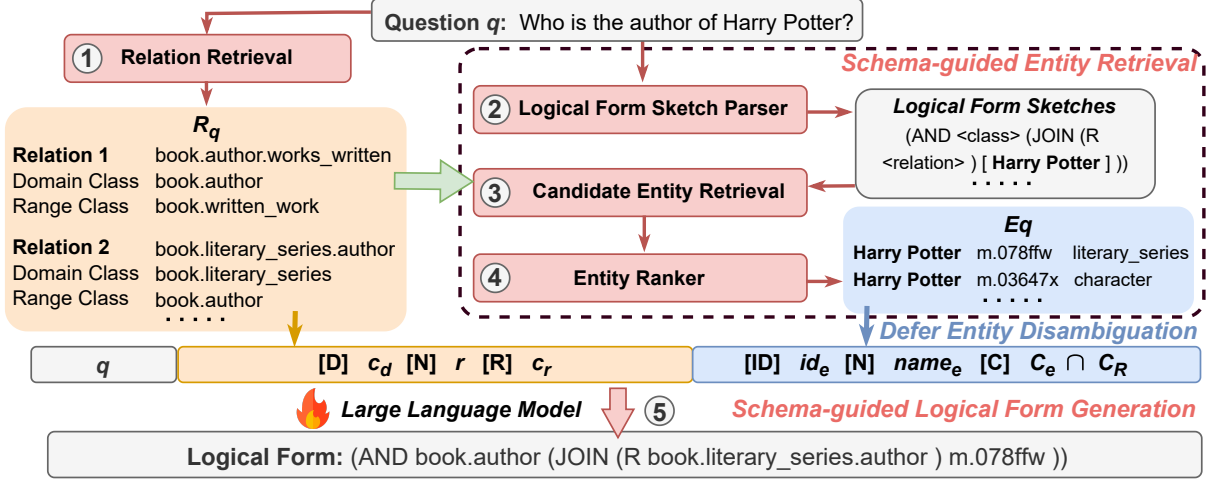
Question $q$: Who is the author of Harry Potter?

① Relation Retrieval

$R_q$

| | |
|---|---|
| Relation 1 | book.author.works_written |
| Domain Class | book.author |
| Range Class | book.written_work |
| Relation 2 | book.literary_series.author |
| Domain Class | book.literary_series |
| Range Class | book.author |

· · · · · ·

Schema-guided Entity Retrieval

② Logical Form Sketch Parser

Logical Form Sketches
(AND <class> (JOIN (R <relation> ) [ Harry Potter ] ))
· · · · ·

③ Candidate Entity Retrieval

④ Entity Ranker

Eq

| | | |
|---|---|---|
| Harry Potter | m.078ffw | literary_series |
| Harry Potter | m.03647x | character |

· · · · ·

Defer Entity Disambiguation

$q$ [D] $c_d$ [N] $r$ [R] $c_r$ [ID] $id_e$ [N] $name_e$ [C] $C_e \cap C_R$

Large Language Model ⑤ Schema-guided Logical Form Generation

Logical Form: (AND book.author (JOIN (R book.literary_series.author ) m.078ffw ))